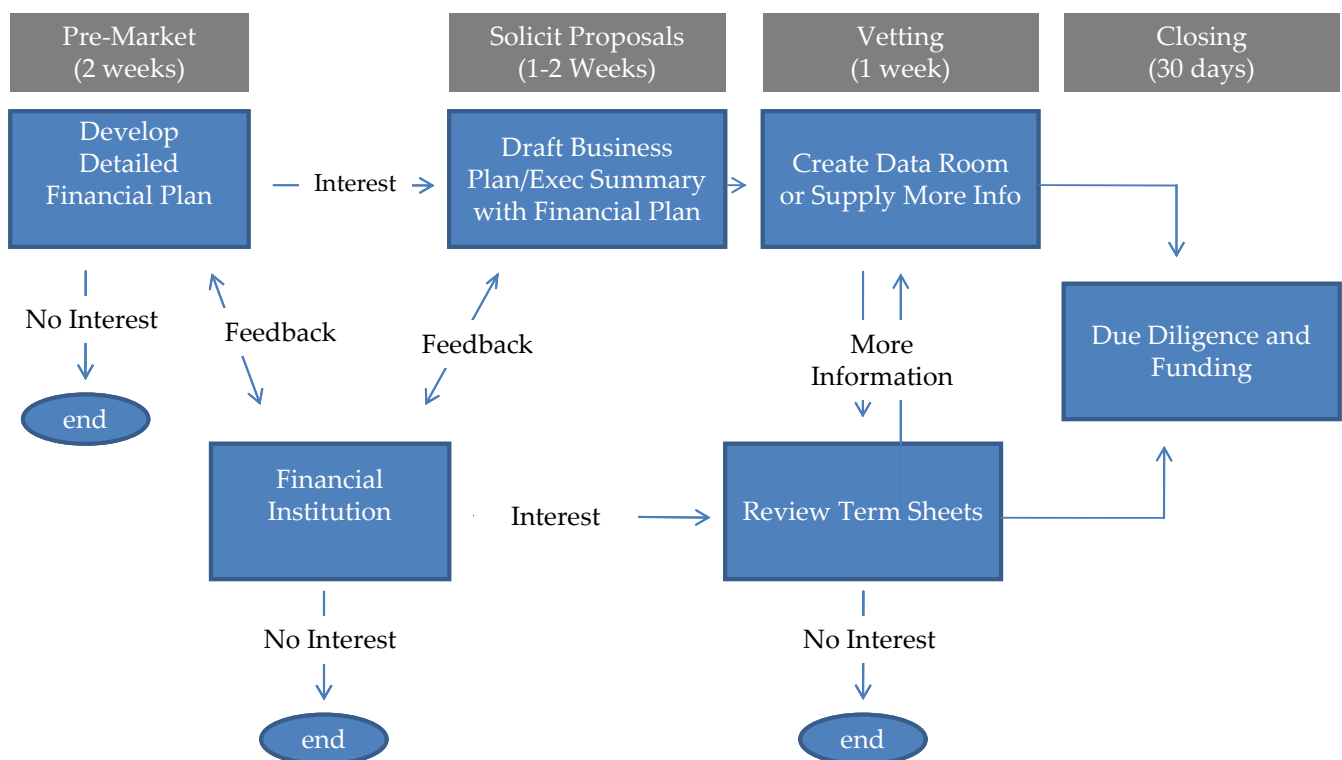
Pre-Market
(2 weeks)

Solicit Proposals
(1-2 Weeks)

Vetting
(1 week)

Closing
(30 days)

Develop Detailed Financial Plan

Interest

Draft Business Plan/Exec Summary with Financial Plan

Create Data Room or Supply More Info

No Interest

Feedback

Feedback

More Information

Due Diligence and Funding

end

Financial Institution

Interest

Review Term Sheets

No Interest

No Interest

end

end